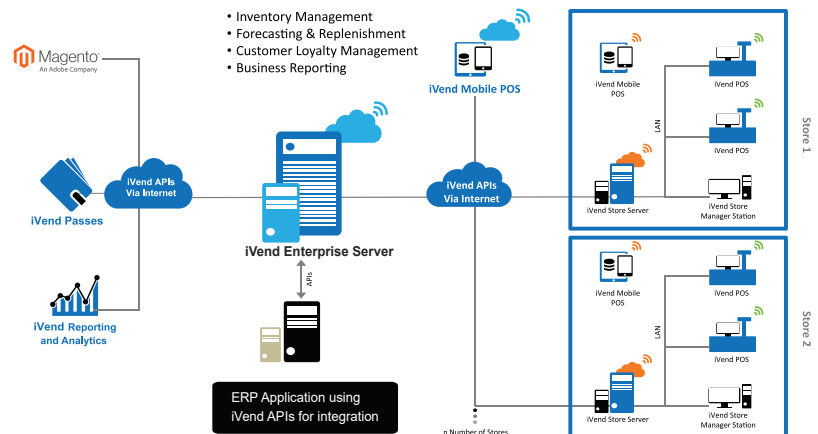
• Inventory Management
• Forecasting & Replenishment
• Customer Loyalty Management
• Business Reporting

Magento
An Adobe Company

iVend Passes

iVend APIs Via Internet

iVend Reporting and Analytics

iVend Enterprise Server

APIs

ERP Application using iVend APIs for integration

iVend Mobile POS

iVend APIs Via Internet

n Number of Stores

iVend Mobile POS

iVend POS

LAN

iVend POS

iVend Store Server

iVend Store Manager Station

Store 1

iVend Mobile POS

iVend POS

LAN

iVend POS

iVend Store Server

iVend Store Manager Station

Store 2